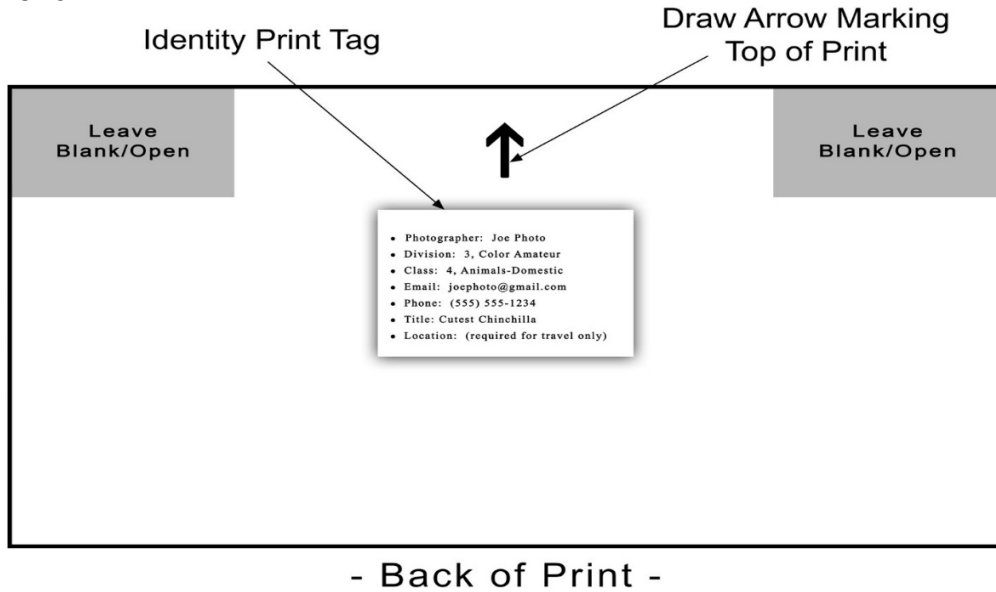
Identity Print Tag

Draw Arrow Marking Top of Print

Leave Blank/Open

Leave Blank/Open

- Photographer: Joe Photo
- Division: 3, Color Amateur
- Class: 4, Animals-Domestic
- Email: joephoto@gmail.com
- Phone: (555) 555-1234
- Title: Cutest Chinchilla
- Location: (required for travel only)

- Back of Print -